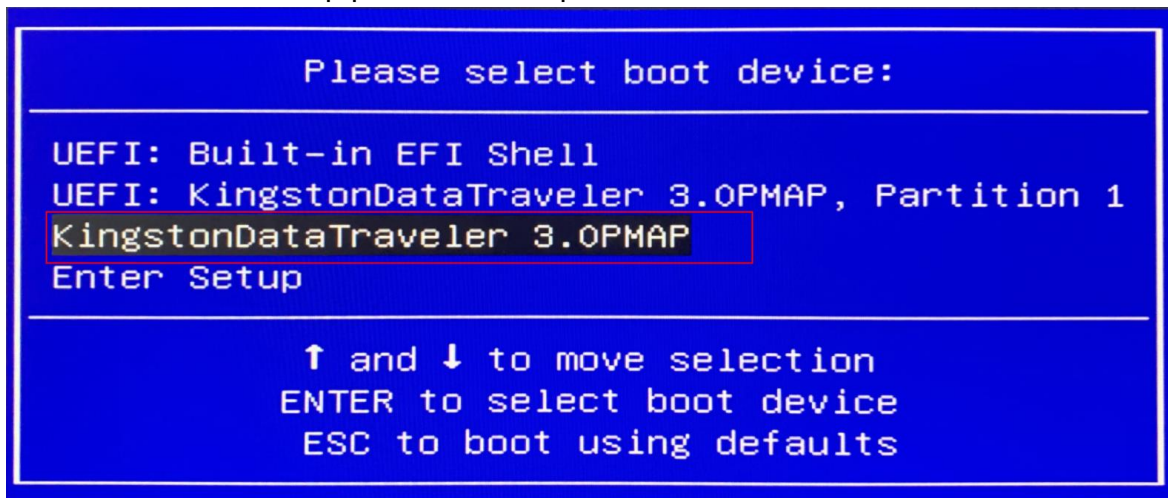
Please select boot device:

UEFI: Built-in EFI Shell
UEFI: KingstonDataTraveler 3.0PMAP, Partition 1
KingstonDataTraveler 3.0PMAP
Enter Setup

↑ and ↓ to move selection
ENTER to select boot device
ESC to boot using defaults